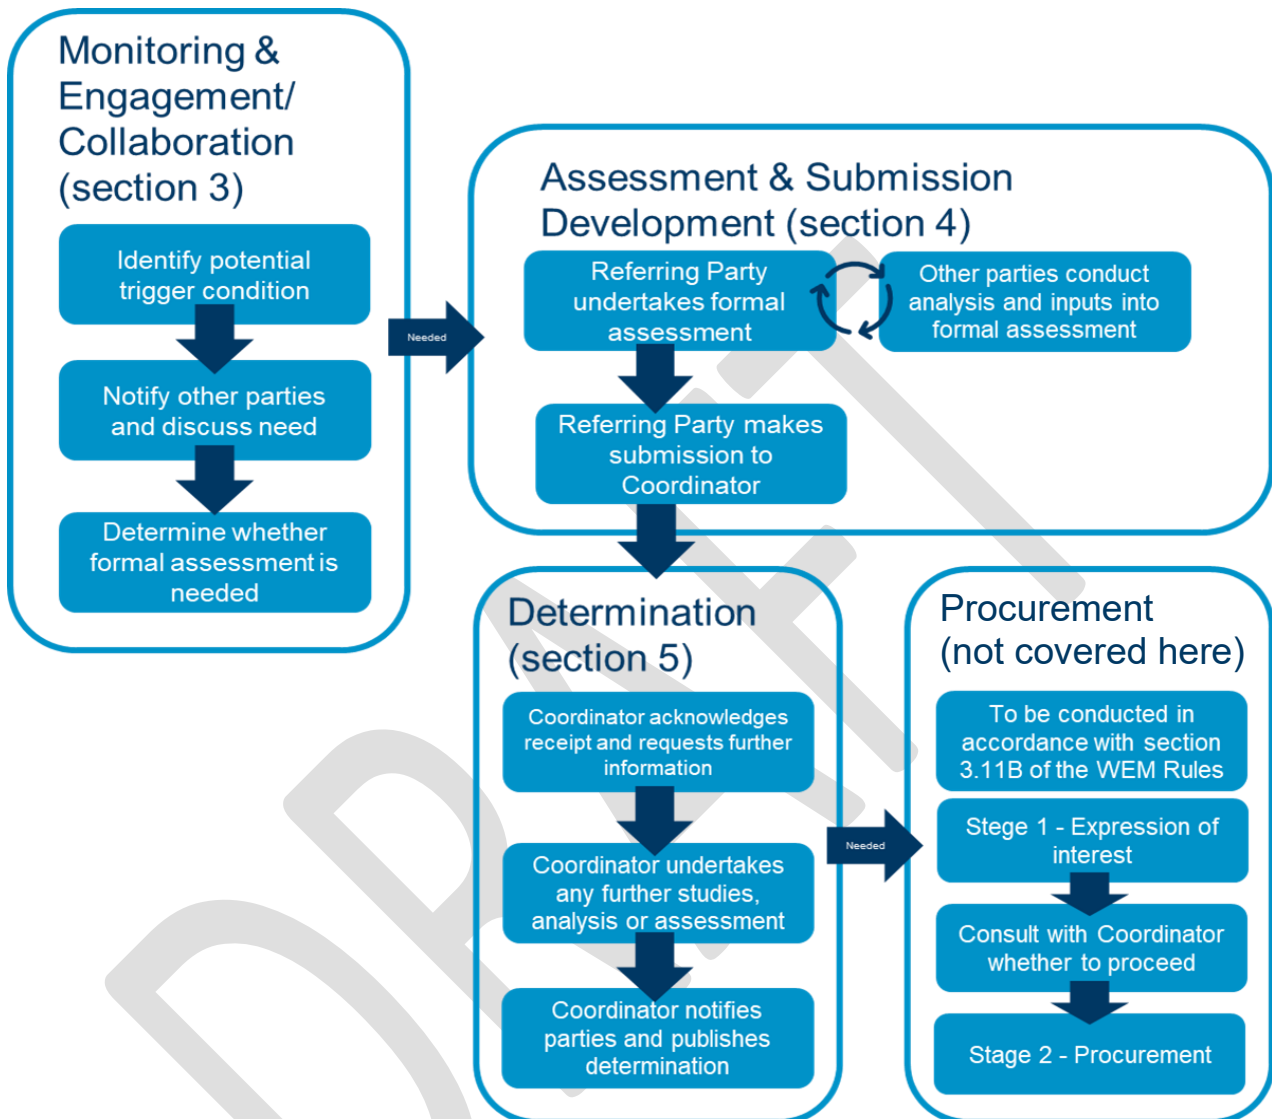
Monitoring & Engagement/ Collaboration (section 3)

Identify potential trigger condition

Notify other parties and discuss need

Determine whether formal assessment is needed

Needed

Assessment & Submission Development (section 4)

Referring Party undertakes formal assessment

Other parties conduct analysis and inputs into formal assessment

Referring Party makes submission to Coordinator

Determination (section 5)

Coordinator acknowledges receipt and requests further information

Coordinator undertakes any further studies, analysis or assessment

Coordinator notifies parties and publishes determination

Needed

Procurement (not covered here)

To be conducted in accordance with section 3.11B of the WEM Rules

Stege 1 - Expression of interest

Consult with Coordinator whether to proceed

Stage 2 - Procurement

DRAFT